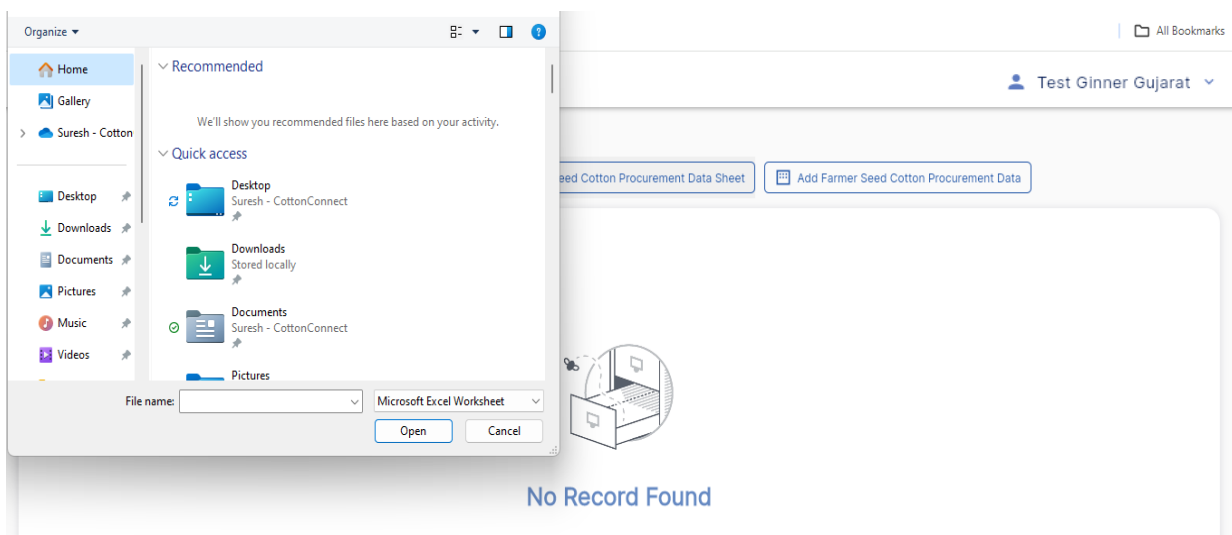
Organize ▾

Home
Gallery
Suresh - Cotton

Desktop
Downloads
Documents
Pictures
Music
Videos

Recommended

We'll show you recommended files here based on your activity.

Quick access

Desktop
Suresh - CottonConnect

Downloads
Stored locally

Documents
Suresh - CottonConnect

Pictures

File name:
Microsoft Excel Worksheet
Open
Cancel

All Bookmarks

Test Ginner Gujarat

eed Cotton Procurement Data Sheet

Add Farmer Seed Cotton Procurement Data

No Record Found